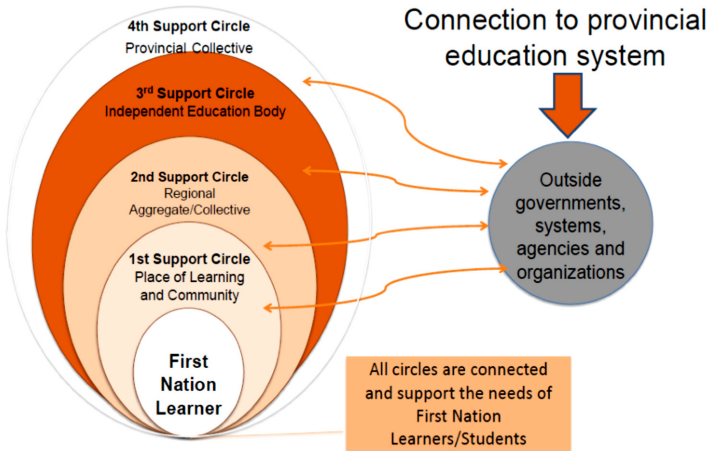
4th Support Circle
Provincial Collective

3rd Support Circle
Independent Education Body

2nd Support Circle
Regional Aggregate/Collective

1st Support Circle
Place of Learning and Community

First Nation Learner

Connection to provincial education system

Outside governments, systems, agencies and organizations

All circles are connected and support the needs of First Nation Learners/Students